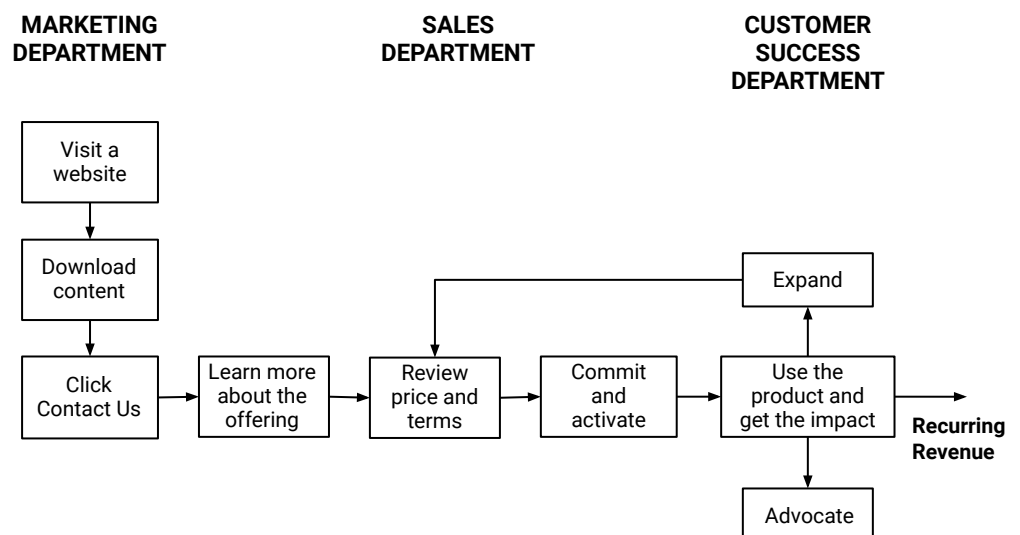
MARKETING DEPARTMENT

SALES DEPARTMENT

CUSTOMER SUCCESS DEPARTMENT

Visit a website

Download content

Click Contact Us

Learn more about the offering

Review price and terms

Commit and activate

Expand

Use the product and get the impact

Recurring Revenue

Advocate